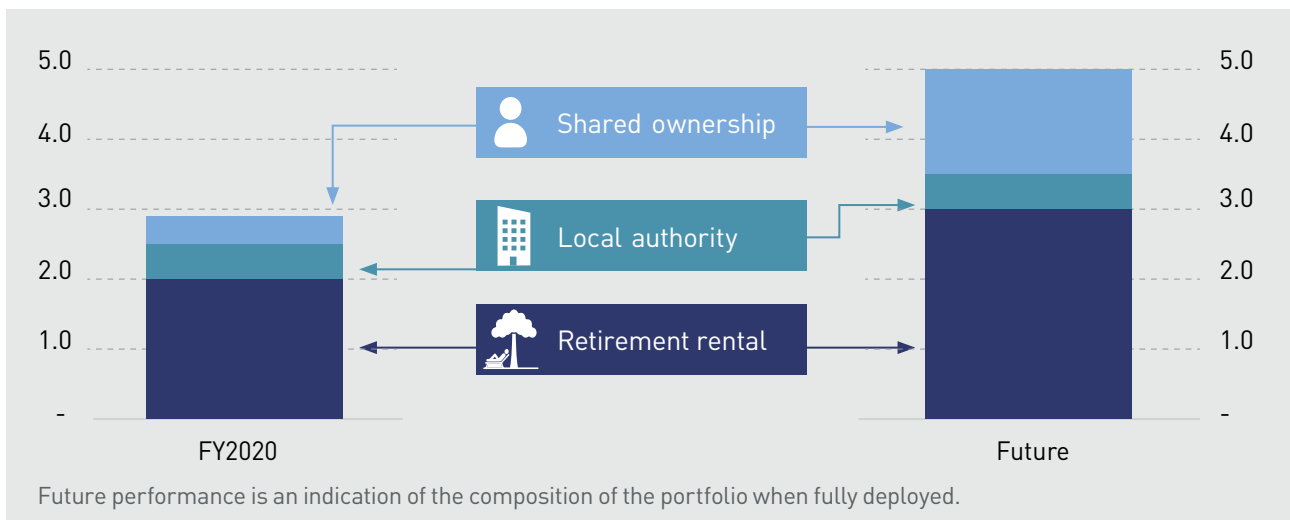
5.0
4.0
3.0
2.0
1.0
-

Shared ownership

Local authority

Retirement rental

5.0
4.0
3.0
2.0
1.0
-

FY2020

Future

Future performance is an indication of the composition of the portfolio when fully deployed.